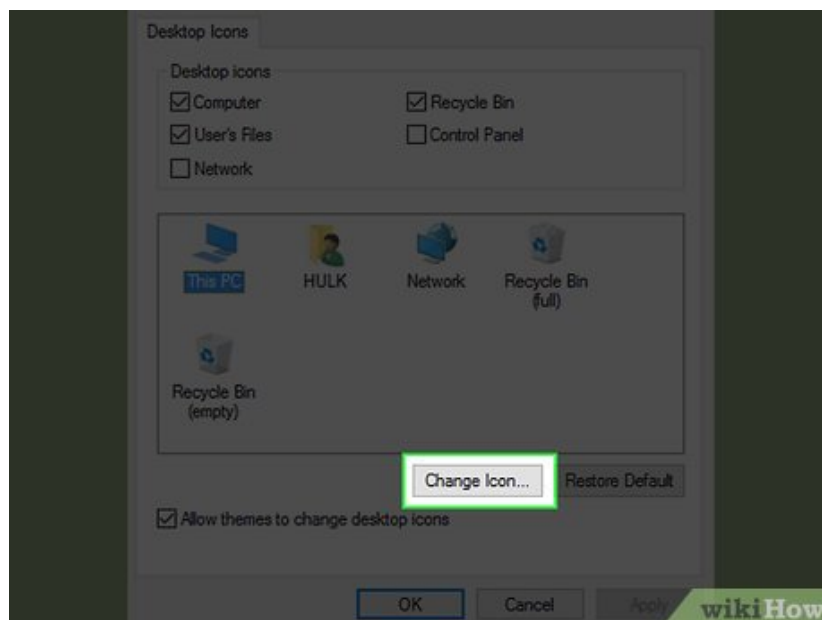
Desktop Icons

Desktop icons

Computer

Recycle Bin

User's Files

Control Panel

Network

This PC

HULK

Network

Recycle Bin (full)

Recycle Bin (empty)

Change Icon...

Restore Default

Allow themes to change desktop icons

OK

Cancel

Apply

wikiHow